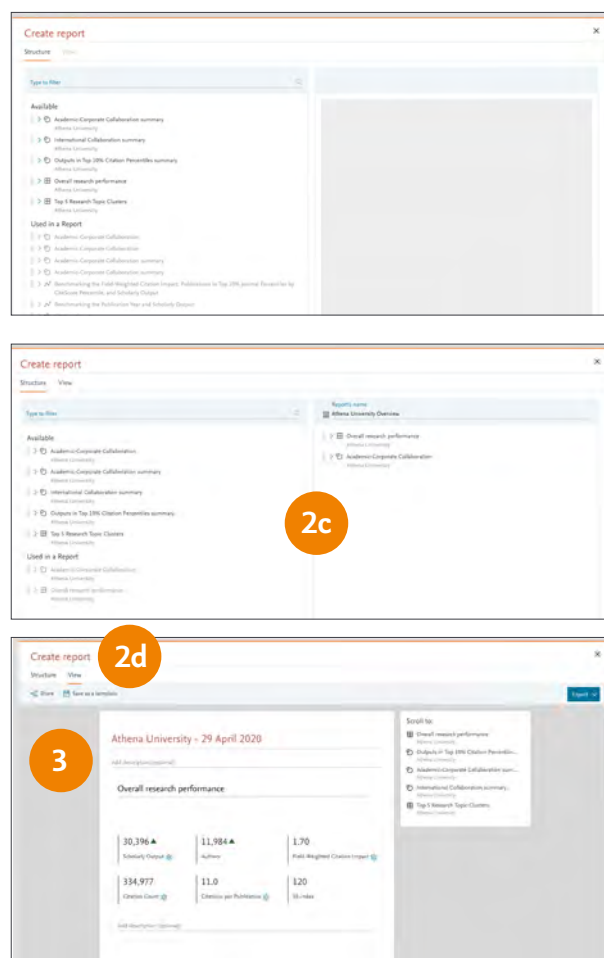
Create report
Structure View
×

Type to filter

Available
Academic-Corporate Collaboration summary
Athena University
International Collaboration summary
Athena University
Outputs in Top 10% Citation Percentiles summary
Athena University
Overall research performance
Athena University
Top 5 Research Topic Clusters
Athena University

Used in a Report
Academic-Corporate Collaboration
Academic-Corporate Collaboration
Academic-Corporate Collaboration summary
Academic-Corporate Collaboration summary
Benchmarking the Field-Weighted Citation Impact, Publications in Top 10% Journal Percentiles by Citation Percentile, and Scholarly Output
Benchmarking the Publication Year and Scholarly Output

Create report
Structure View
×

Type to filter

Available
Academic-Corporate Collaboration
Academic-Corporate Collaboration summary
Athena University
International Collaboration summary
Athena University
Outputs in Top 10% Citation Percentiles summary
Athena University
Top 5 Research Topic Clusters

Used in a Report
Academic-Corporate Collaboration
Athena University
Overall research performance
Athena University

Report's name
Athena University Overview
Overall research performance
Athena University
Academic-Corporate Collaboration
Athena University

2c

Create report
2d
Structure View
×
Share Save as a template
Export

3

Athena University - 29 April 2020
Add description (optional)

Overall research performance

30,396 ▲
Scholarly Output
11,984 ▲
Authors
1.70
Field-Weighted Citation Impact
334,977
Citation Count
11.0
Citations per Publication
120
h5-index

Add description (optional)

Scroll to:
Overall research performance
Athena University
Outputs in Top 10% Citation Percentile...
Athena University
Academic-Corporate Collaboration sum...
Athena University
International Collaboration summary...
Athena University
Top 5 Research Topic Clusters
Athena University